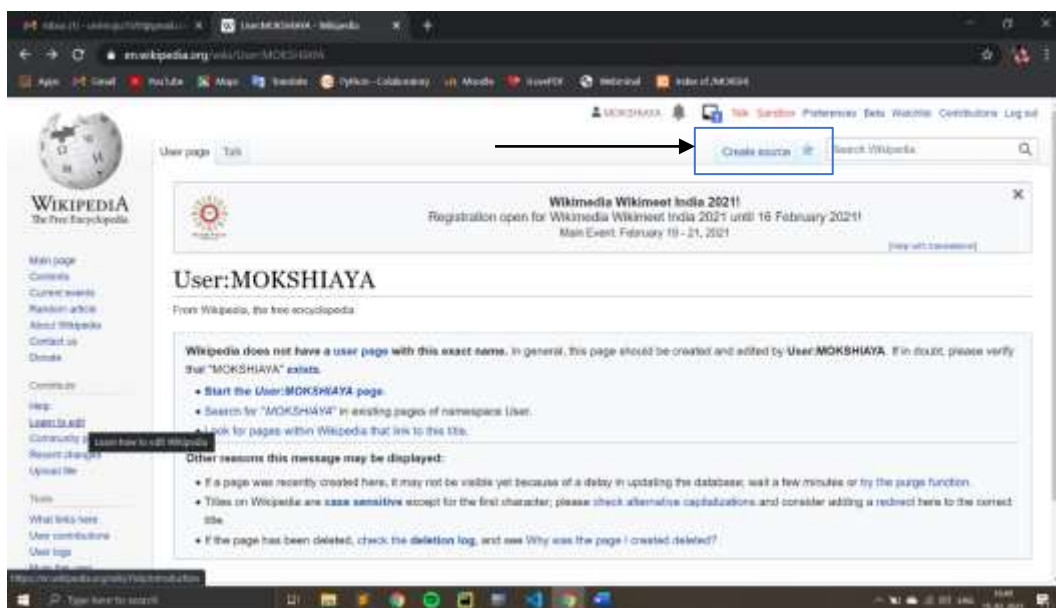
User:MOKSHIAYA - Wikipedia

en.wikipedia.org/wiki/User:MOKSHIAYA

Apps Gmail YouTube Maps Translate Python - Colaboratory Moodle ilovePDF Index of /MOKSH

MOKSHIAYA Talk Sandbox Preferences Beta Watchlist Contributions Log out

User page Talk

Create source

Search Wikipedia

WIKIPEDIA
The Free Encyclopedia

Wikimedia Wikimeet India 2021!
Registration open for Wikimedia Wikimeet India 2021 until 16 February 2021!
Main Event: February 19 - 21, 2021

[Help with translations!]

Main page
Contents
Current events
Random article
About Wikipedia
Contact us
Donate

Contribute
Help
Learn to edit
Community portal
Recent changes
Upload file

Tools
What links here
User contributions
User logs

Learn how to edit Wikipedia

User:MOKSHIAYA

From Wikipedia, the free encyclopedia

Wikipedia does not have a user page with this exact name. In general, this page should be created and edited by User:MOKSHIAYA. If in doubt, please verify that "MOKSHIAYA" exists.

• Start the User:MOKSHIAYA page.
• Search for "MOKSHIAYA" in existing pages of namespace User.
• Look for pages within Wikipedia that link to this title.

Other reasons this message may be displayed:

• If a page was recently created here, it may not be visible yet because of a delay in updating the database; wait a few minutes or try the purge function.
• Titles on Wikipedia are case sensitive except for the first character; please check alternative capitalizations and consider adding a redirect here to the correct title.
• If the page has been deleted, check the deletion log, and see Why was the page I created deleted?

https://en.wikipedia.org/wiki/Help:Introduction

Type here to search